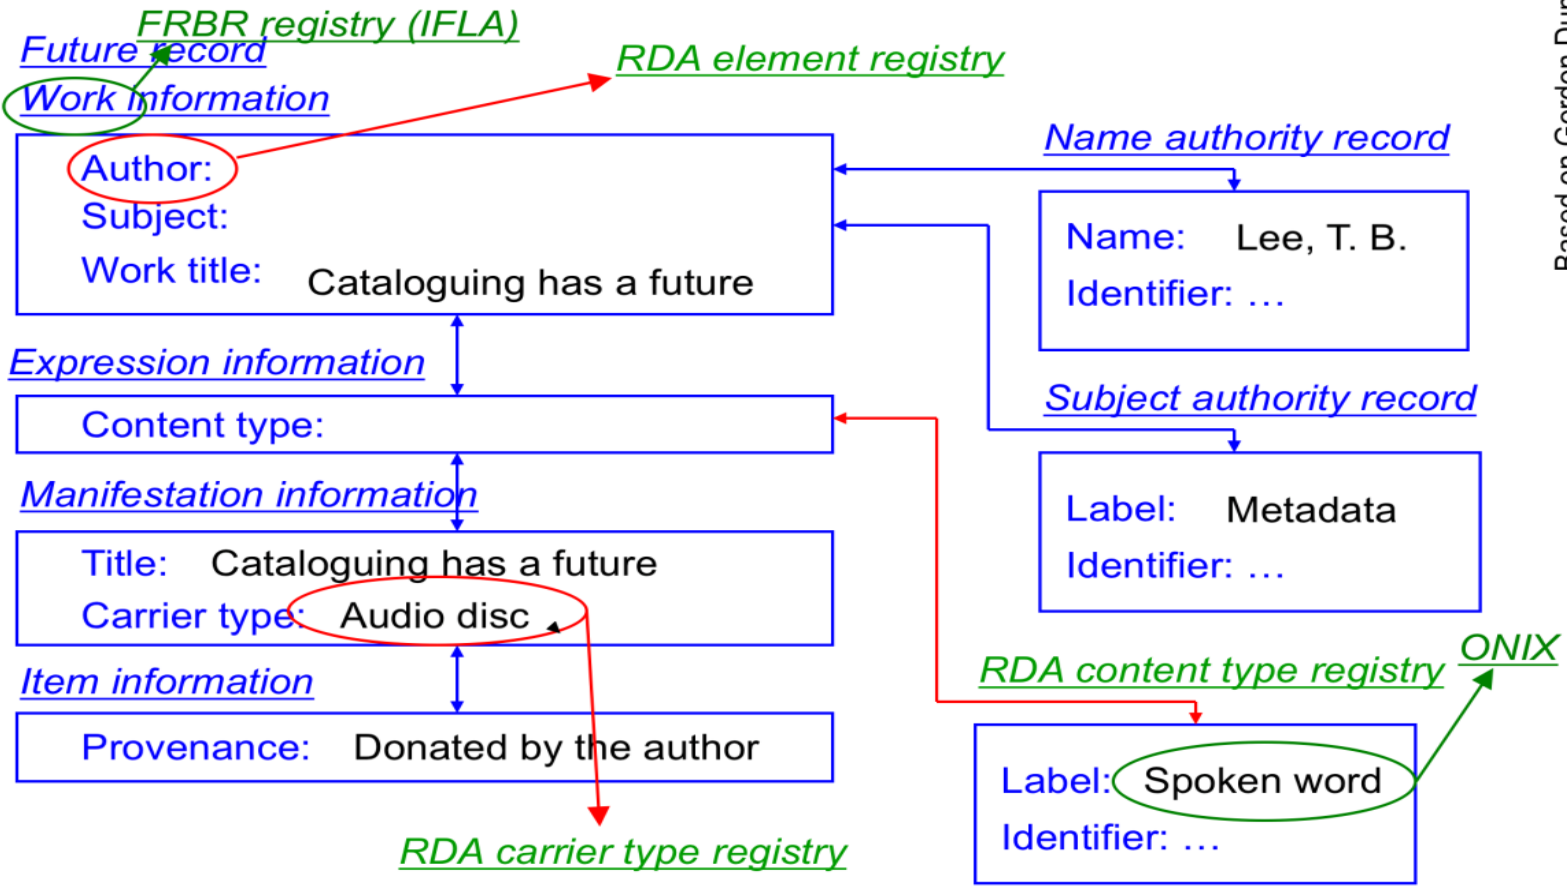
FRBR registry (IFLA)
Future record
RDA element registry
Work information

Author:
Subject:
Work title: Cataloguing has a future

Name authority record

Name: Lee, T. B.
Identifier: …

Expression information

Content type:

Subject authority record

Manifestation information

Title: Cataloguing has a future
Carrier type: Audio disc

Label: Metadata
Identifier: …

Item information

Provenance: Donated by the author

RDA content type registry
ONIX

Label: Spoken word
Identifier: …

RDA carrier type registry

Based on Gordon Du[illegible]